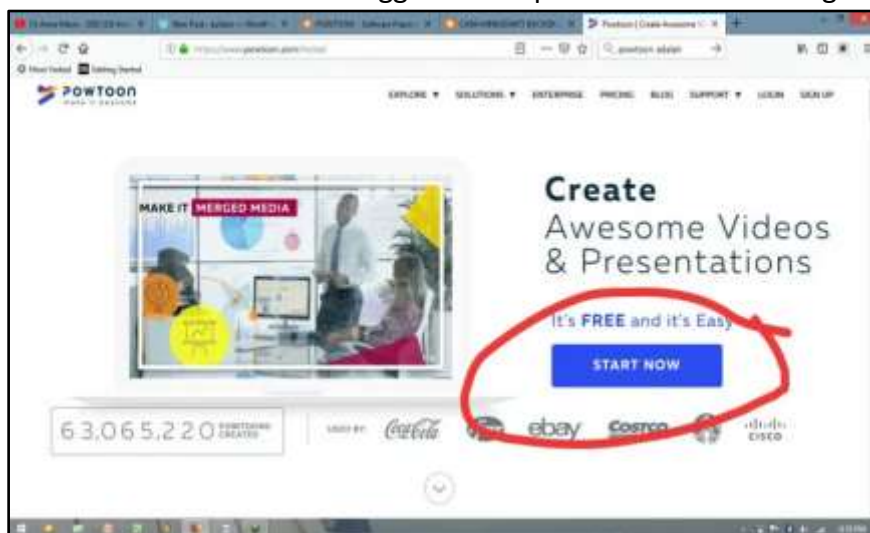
POWTOON

EXPLORE ▼ SOLUTIONS ▼ ENTERPRISE PRICING BLOG SUPPORT ▼ LOGIN SIGN UP

MAKE IT MERGED MEDIA

Create
Awesome Videos
& Presentations

It's FREE and it's Easy

START NOW

63,065,220 POWTOONS CREATED

USED BY: Coca-Cola ebay COSTCO CISCO